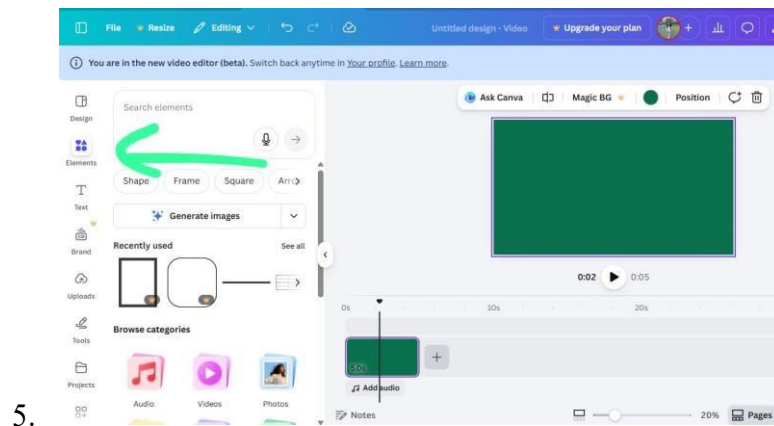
File Resize Editing Untitled design - Video Upgrade your plan

You are in the new video editor (beta). Switch back anytime in Your profile. Learn more.

Design

Elements

Text

Brand

Uploads

Tools

Projects

Search elements

Shape Frame Square Arro

Generate images

Recently used See all

Browse categories

Audio Videos Photos

Ask Canva Magic BG Position

0:02 0:05

0s 10s 20s

5.0s

Add audio

Notes 20% Pages

5.